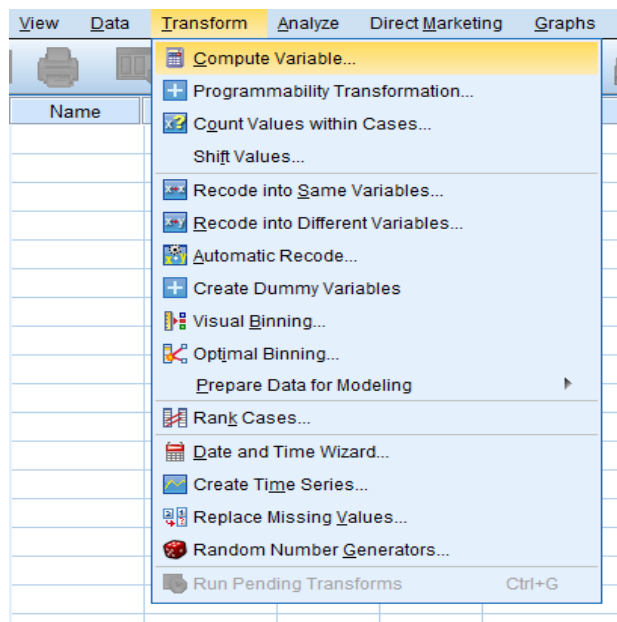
View Data Transform Analyze Direct Marketing Graphs

Name

Compute Variable...
Programmability Transformation...
Count Values within Cases...
Shift Values...
Recode into Same Variables...
Recode into Different Variables...
Automatic Recode...
Create Dummy Variables
Visual Binning...
Optimal Binning...
Prepare Data for Modeling
Rank Cases...
Date and Time Wizard...
Create Time Series...
Replace Missing Values...
Random Number Generators...
Run Pending Transforms Ctrl+G